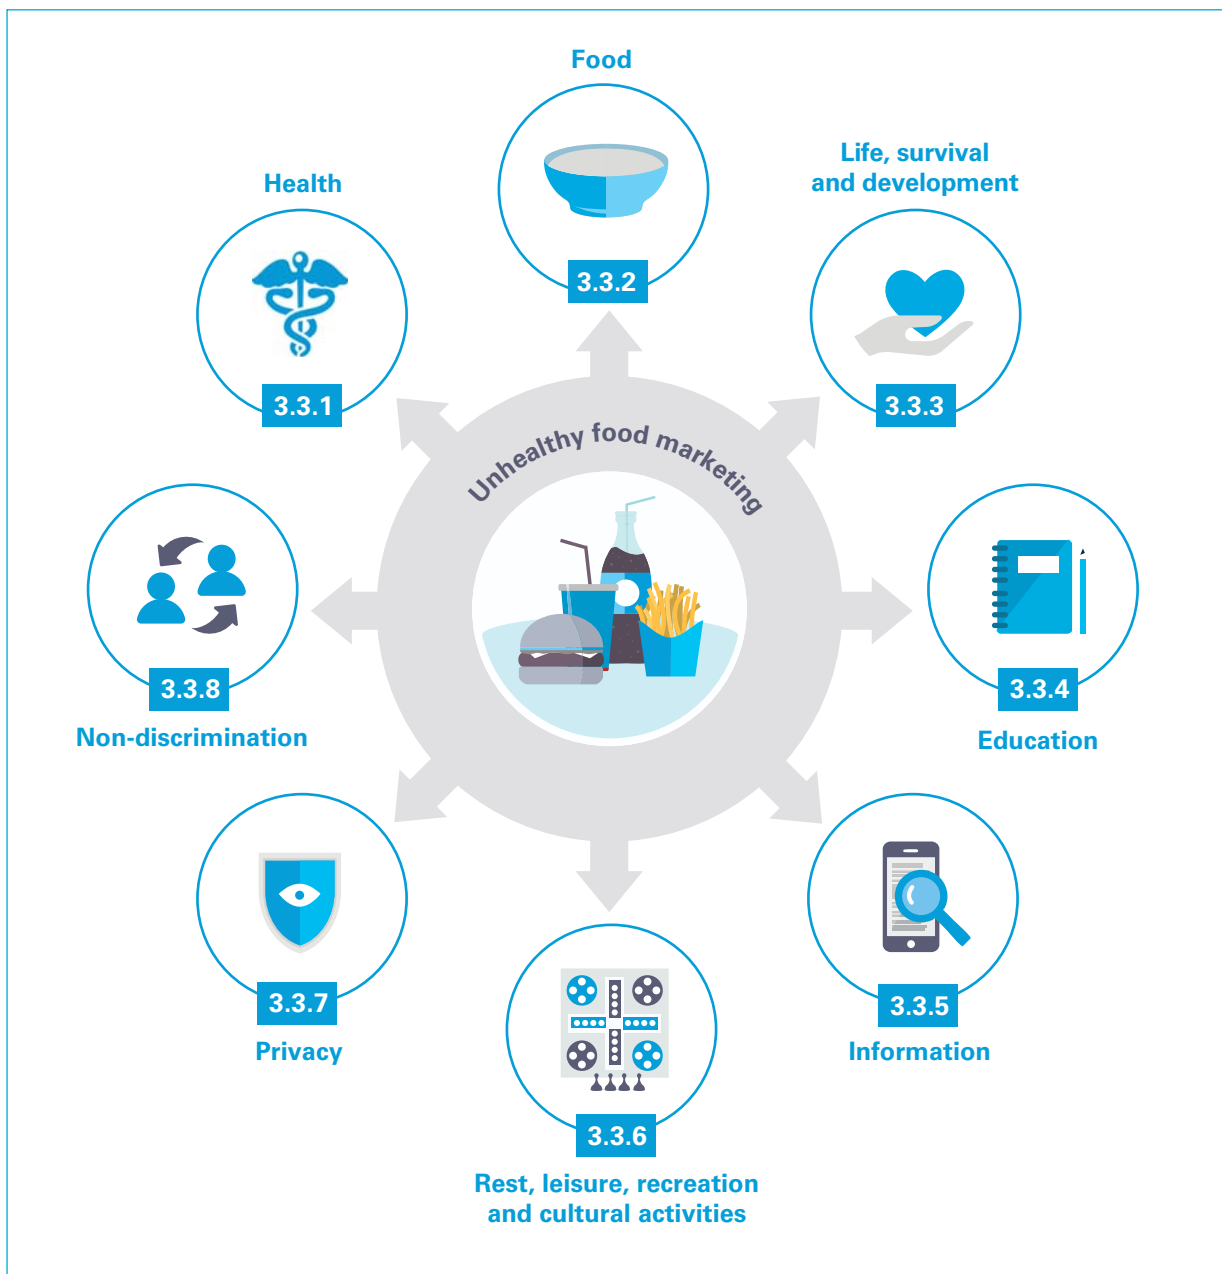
Food

3.3.2

Health

3.3.1

Life, survival and development

3.3.3

Unhealthy food marketing

3.3.8

Non-discrimination

3.3.4

Education

3.3.7

Privacy

3.3.5

Information

3.3.6

Rest, leisure, recreation and cultural activities